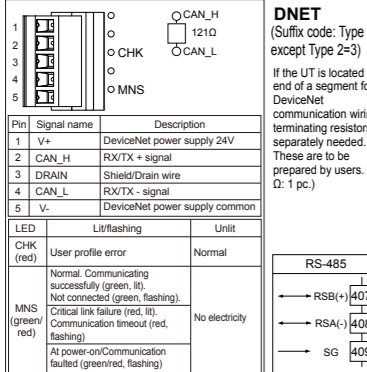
1
2
3
4
5

CHK
MNS

CAN_H
121Ω
CAN_L

| Pin | Signal name | Description |
|---|---|---|
| 1 | V+ | DeviceNet power supply 24V |
| 2 | CAN_H | RX/TX + signal |
| 3 | DRAIN | Shield/Drain wire |
| 4 | CAN_L | RX/TX - signal |
| 5 | V- | DeviceNet power supply common |

| LED | Lit/flashing | Unlit |
|---|---|---|
| CHK (red) | User profile error | Normal |
| MNS (green/ red) | Normal. Communicating successfully (green, lit). Not connected (green, flashing). | No electricity |
| | Critical link failure (red, lit). Communication timeout (red, flashing) | |
| | At power-on/Communication faulted (green/red, flashing) | |

DNET
(Suffix code: Type except Type 2=3)

If the UT is located end of a segment fo DeviceNet communication wirin terminating resistors separately needed. These are to be prepared by users. Ω: 1 pc.)

RS-485
RSB(+) 407
RSA(-) 408
SG 409